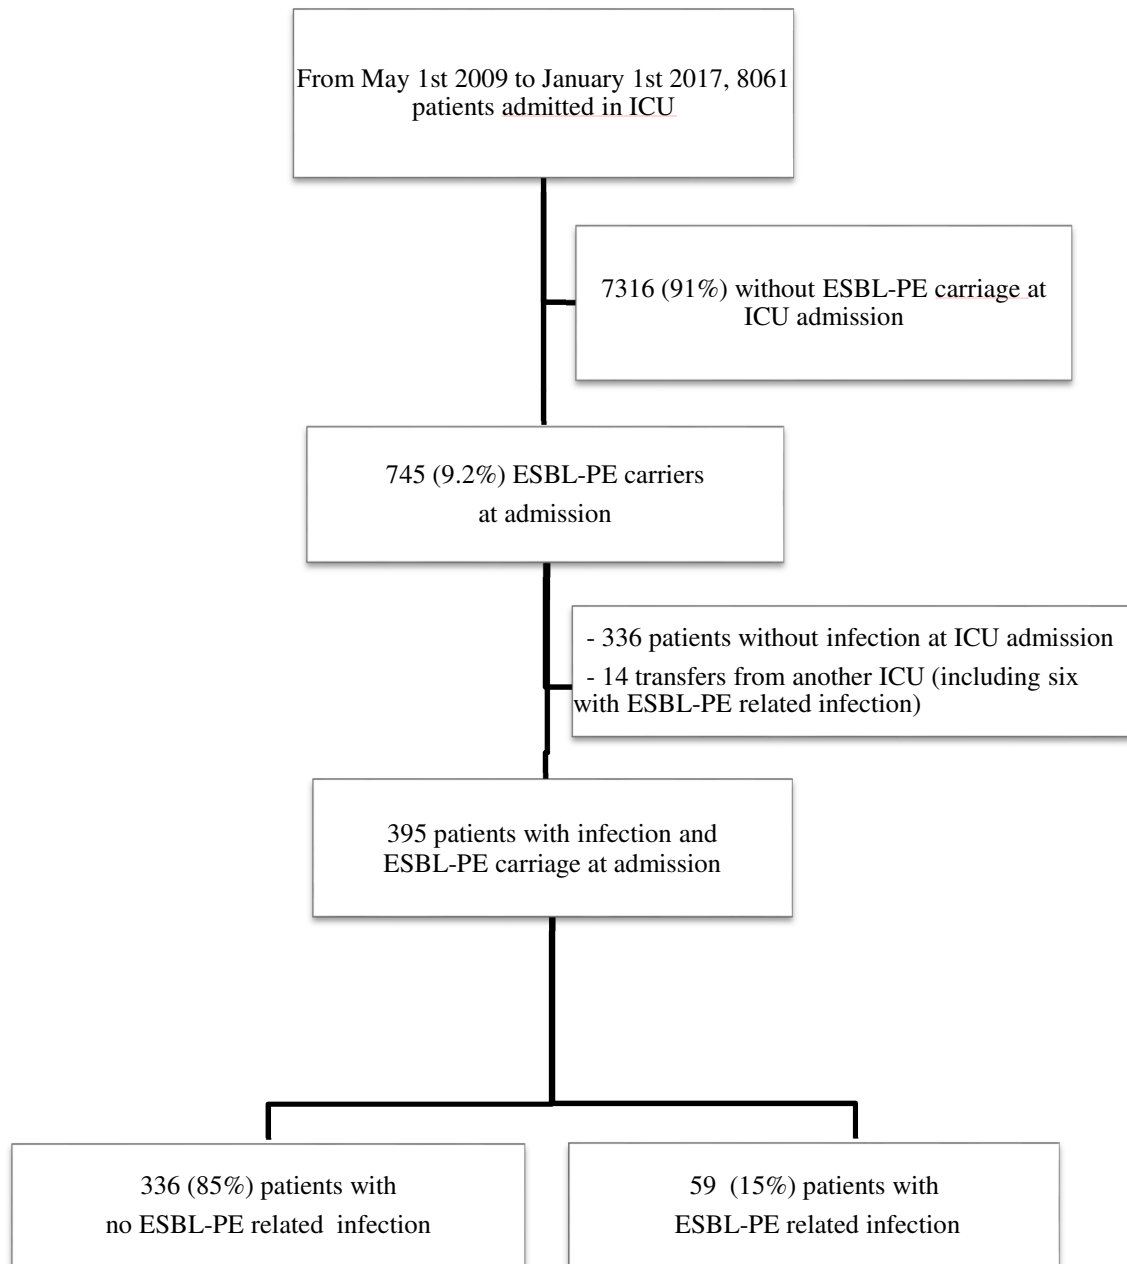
From May 1st 2009 to January 1st 2017, 8061 patients admitted in ICU

7316 (91%) without ESBL-PE carriage at ICU admission

745 (9.2%) ESBL-PE carriers at admission

- 336 patients without infection at ICU admission
- 14 transfers from another ICU (including six with ESBL-PE related infection)

395 patients with infection and ESBL-PE carriage at admission

336 (85%) patients with no ESBL-PE related infection

59 (15%) patients with ESBL-PE related infection